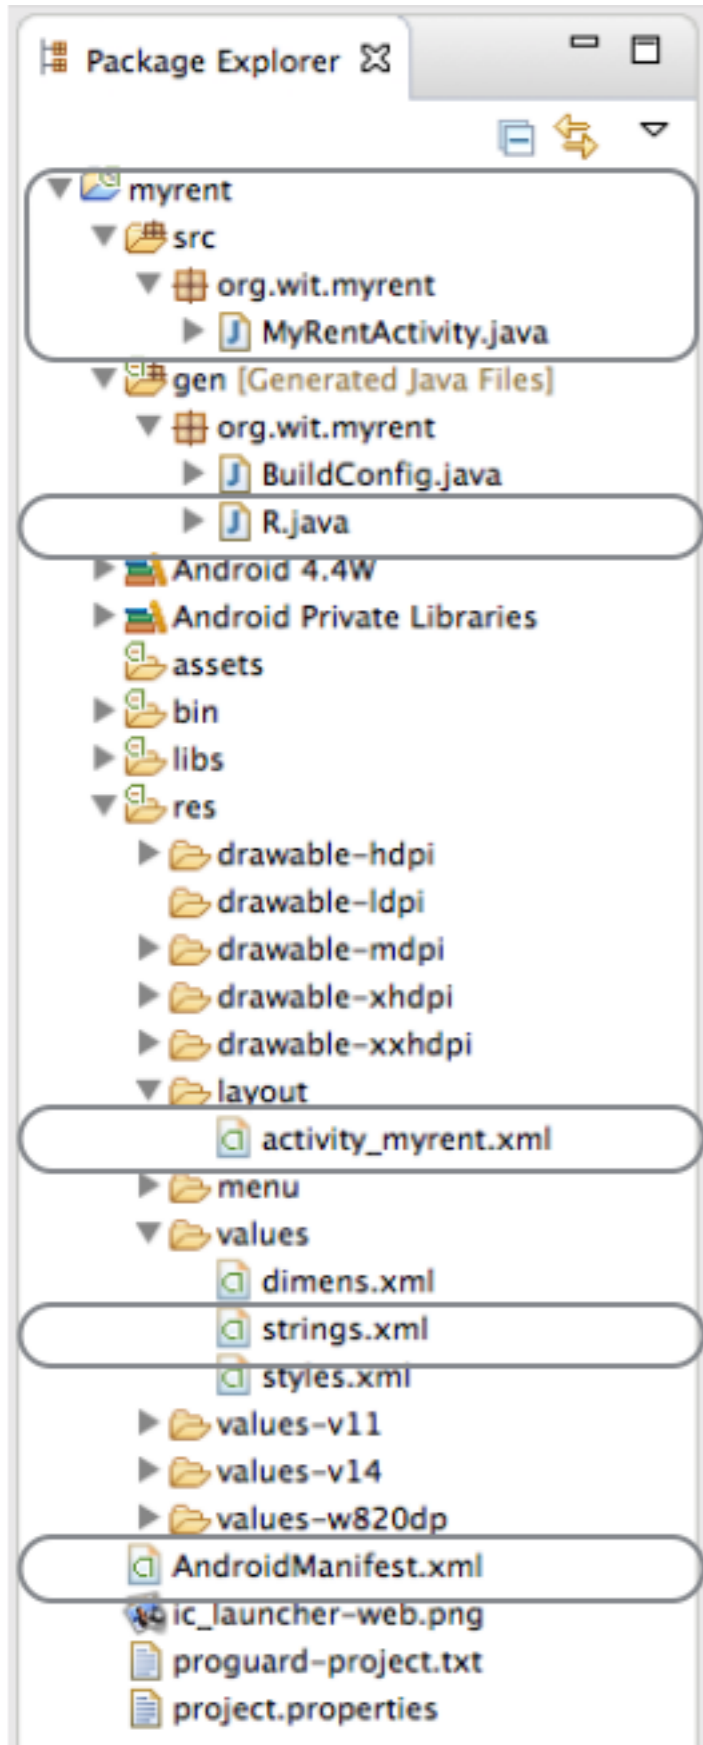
Package Explorer

myrent
src
org.wit.myrent
MyRentActivity.java
gen [Generated Java Files]
org.wit.myrent
BuildConfig.java
R.java
Android 4.4W
Android Private Libraries
assets
bin
libs
res
drawable-hdpi
drawable-ldpi
drawable-mdpi
drawable-xhdpi
drawable-xxhdpi
layout
activity_myrent.xml
menu
values
dimens.xml
strings.xml
styles.xml
values-v11
values-v14
values-w820dp
AndroidManifest.xml
ic_launcher-web.png
proguard-project.txt
project.properties